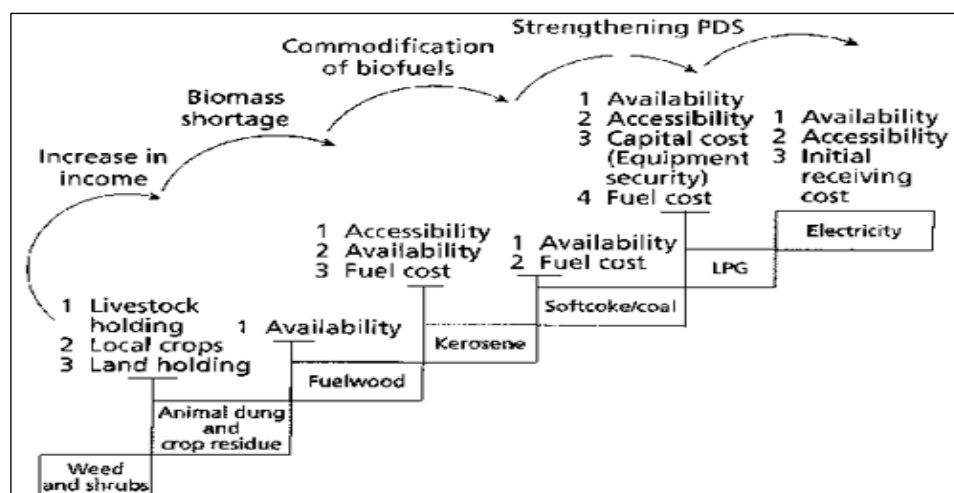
Strengthening PDS

Commodification of biofuels

Biomass shortage

Increase in income

1 Availability
2 Accessibility
3 Capital cost (Equipment security)
4 Fuel cost

1 Availability
2 Accessibility
3 Initial receiving cost

1 Accessibility
2 Availability
3 Fuel cost

1 Availability
2 Fuel cost

Electricity

LPG

1 Livestock holding
2 Local crops
3 Land holding

1 Availability

Softcoke/coal

Kerosene

Fuelwood

Animal dung and crop residue

Weed and shrubs